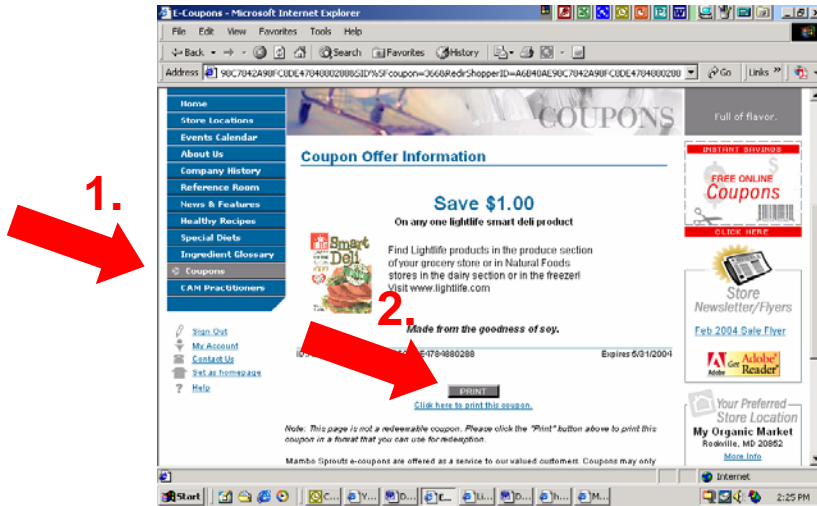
E-Coupons - Microsoft Internet Explorer

File Edit View Favorites Tools Help

Back Search Favorites History

Address 98C7842A98FC8DE4784800288SID%5Fcoupon=366&RedirShopperID=A6B40AE98C7842A98FC8DE4784800288 Go Links

1.

Home
Store Locations
Events Calendar
About Us
Company History
Reference Room
News & Features
Healthy Recipes
Special Diets
Ingredient Glossary
Coupons
CAM Practitioners

Sign Out
My Account
Contact Us
Set as homepage
Help

COUPONS

Full of flavor.

Coupon Offer Information

Save $1.00

On any one lightlife smart deli product

Smart Deli

Find Lightlife products in the produce section of your grocery store or in Natural Foods stores in the dairy section or in the freezer! Visit www.lightlife.com

2.

Made from the goodness of soy.

ID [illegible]E4784880288

Expires 6/31/2004

PRINT

Click here to print this coupon.

Note: This page is not a redeemable coupon. Please click the "Print" button above to print this coupon in a format that you can use for redemption.

Mambo Sprouts e-coupons are offered as a service to our valued customers. Coupons may only

INSTANT SAVINGS
FREE ONLINE
Coupons
CLICK HERE

Store
Newsletter/Flyers

Feb 2004 Sale Flyer

Get Adobe Reader

Your Preferred
Store Location
My Organic Market
Rockville, MD 20852
More Info

Internet

Start

2:25 PM